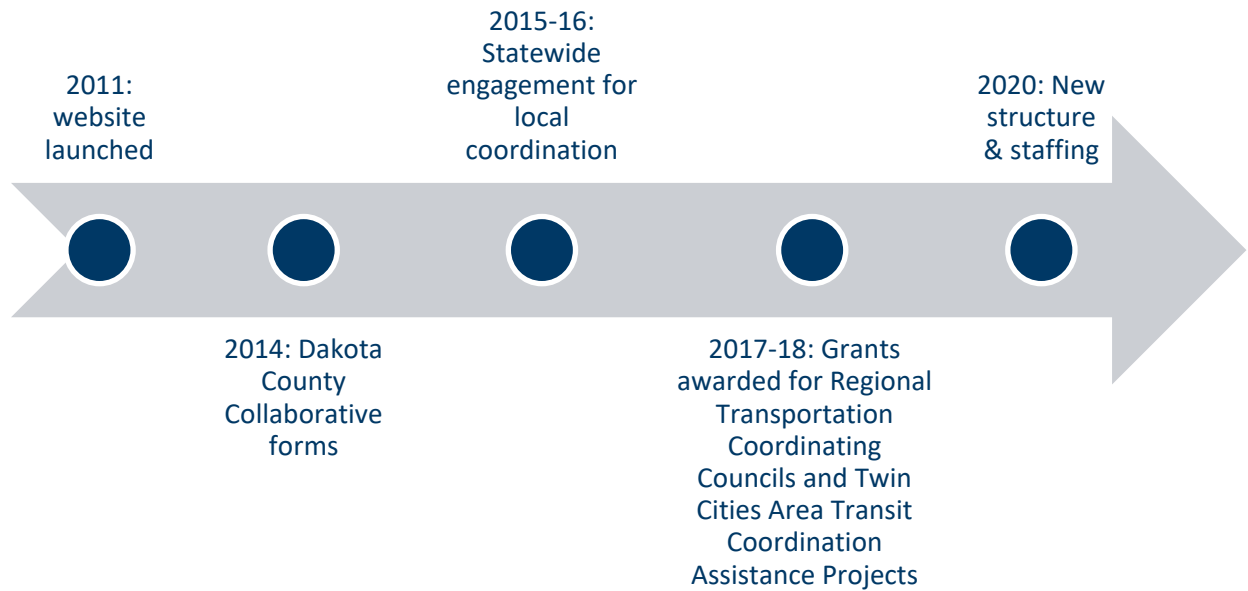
2011: website launched

2014: Dakota County Collaborative forms

2015-16: Statewide engagement for local coordination

2017-18: Grants awarded for Regional Transportation Coordinating Councils and Twin Cities Area Transit Coordination Assistance Projects

2020: New structure & staffing